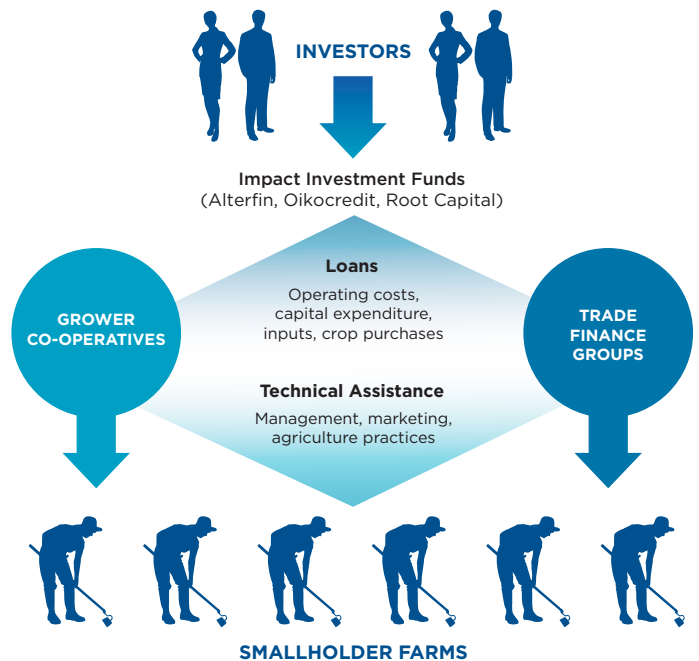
INVESTORS

Impact Investment Funds
(Alterfin, Oikocredit, Root Capital)

GROWER CO-OPERATIVES

Loans
Operating costs, capital expenditure, inputs, crop purchases

Technical Assistance
Management, marketing, agriculture practices

TRADE FINANCE GROUPS

SMALLHOLDER FARMS